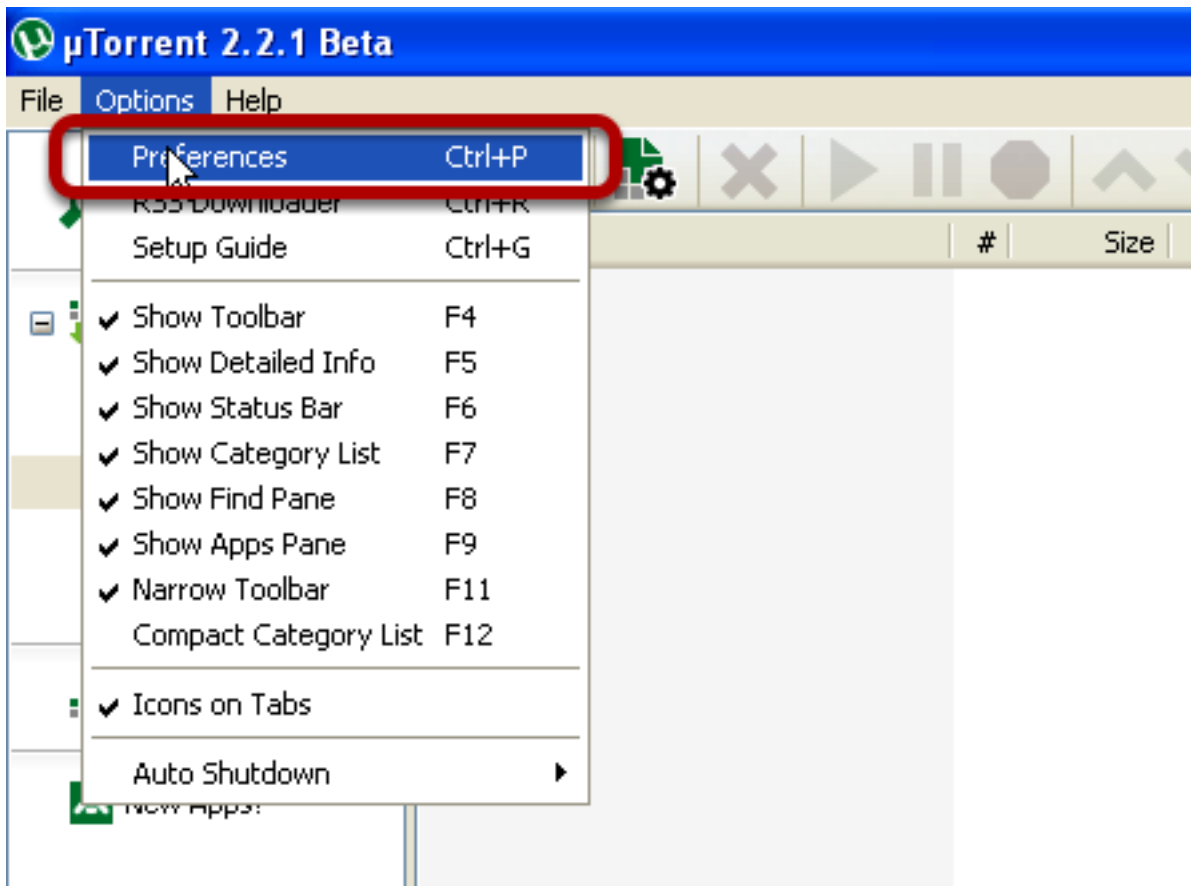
µTorrent 2.2.1 Beta

File Options Help

Preferences Ctrl+P
RSS Downloader Ctrl+R
Setup Guide Ctrl+G
Show Toolbar F4
Show Detailed Info F5
Show Status Bar F6
Show Category List F7
Show Find Pane F8
Show Apps Pane F9
Narrow Toolbar F11
Compact Category List F12
Icons on Tabs
Auto Shutdown

#
Size

New Apps!